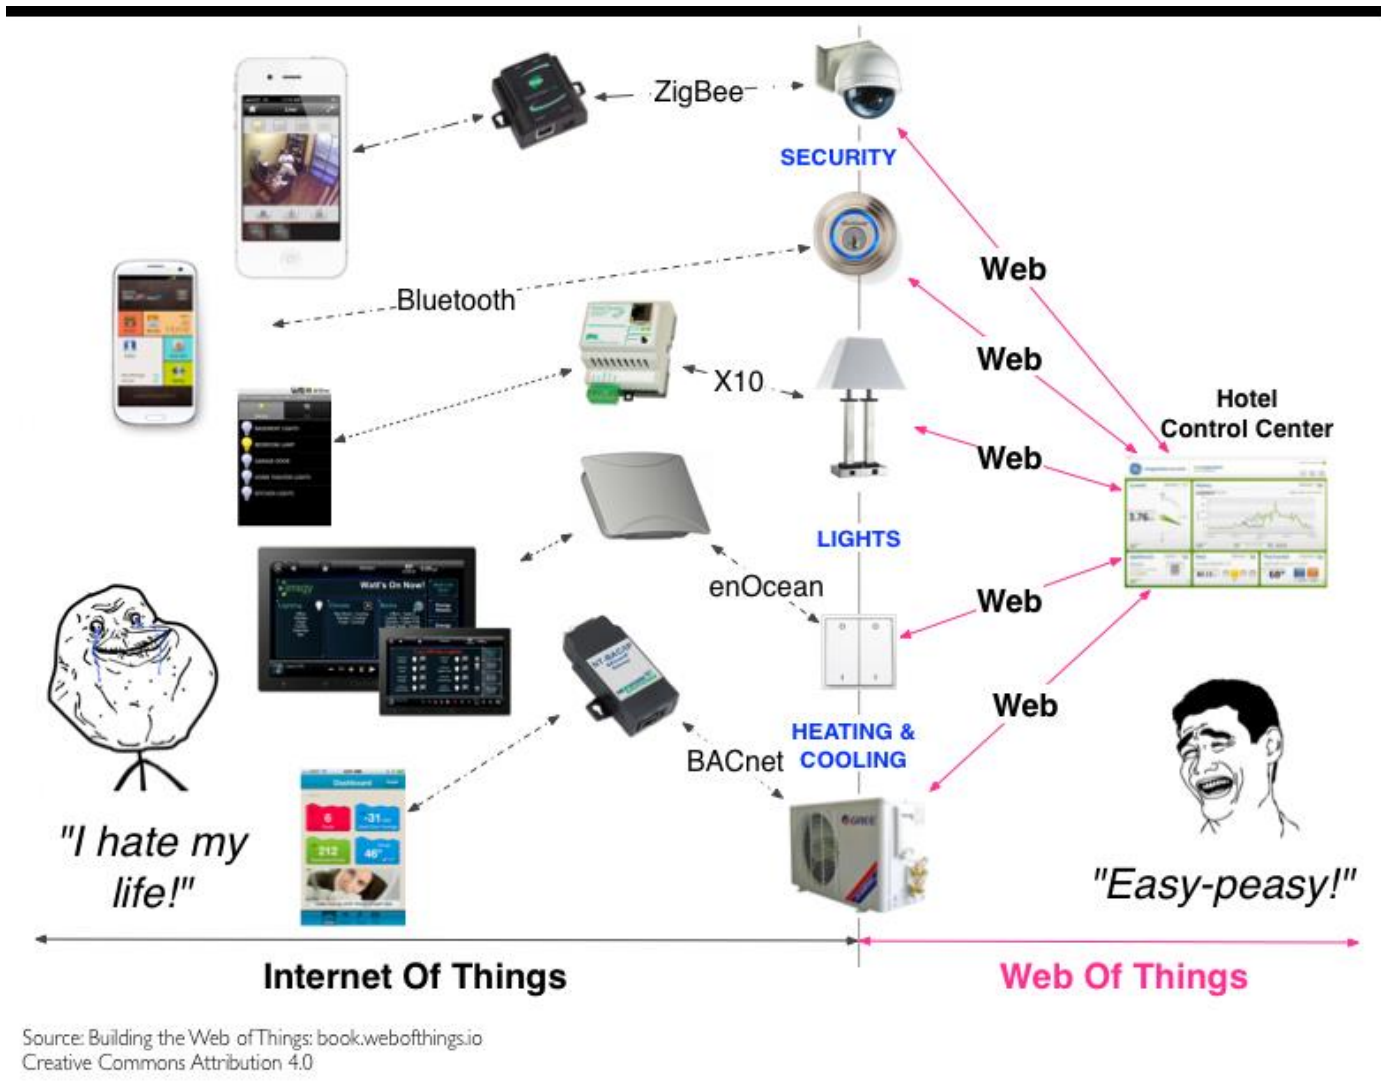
ZigBee

SECURITY

Web

Bluetooth

Web

X10

Hotel Control Center

Web

LIGHTS

enOcean

Web

Web

HEATING & COOLING

BACnet

"I hate my life!"

"Easy-peasy!"

Internet Of Things

Web Of Things

Source: Building the Web of Things: book.webofthings.io
Creative Commons Attribution 4.0